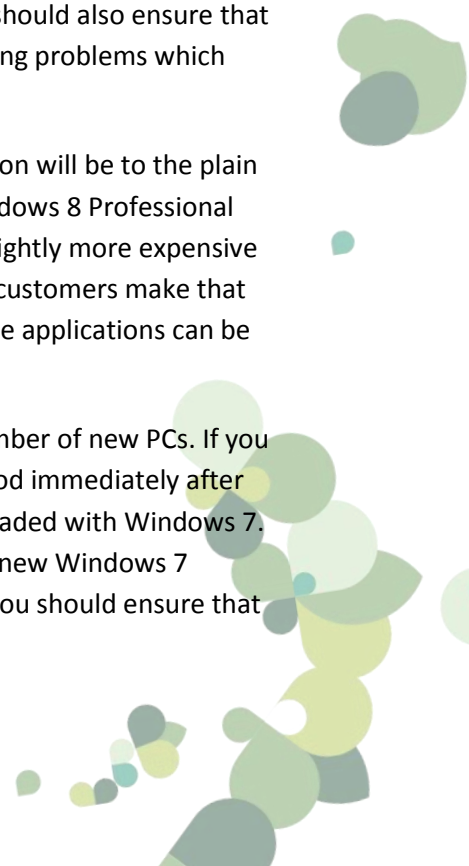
hould also ensure that
ng problems which

on will be to the plain
dows 8 Professional
ightly more expensive
customers make that
e applications can be

nber of new PCs. If you
od immediately after
aded with Windows 7.
new Windows 7
ou should ensure that